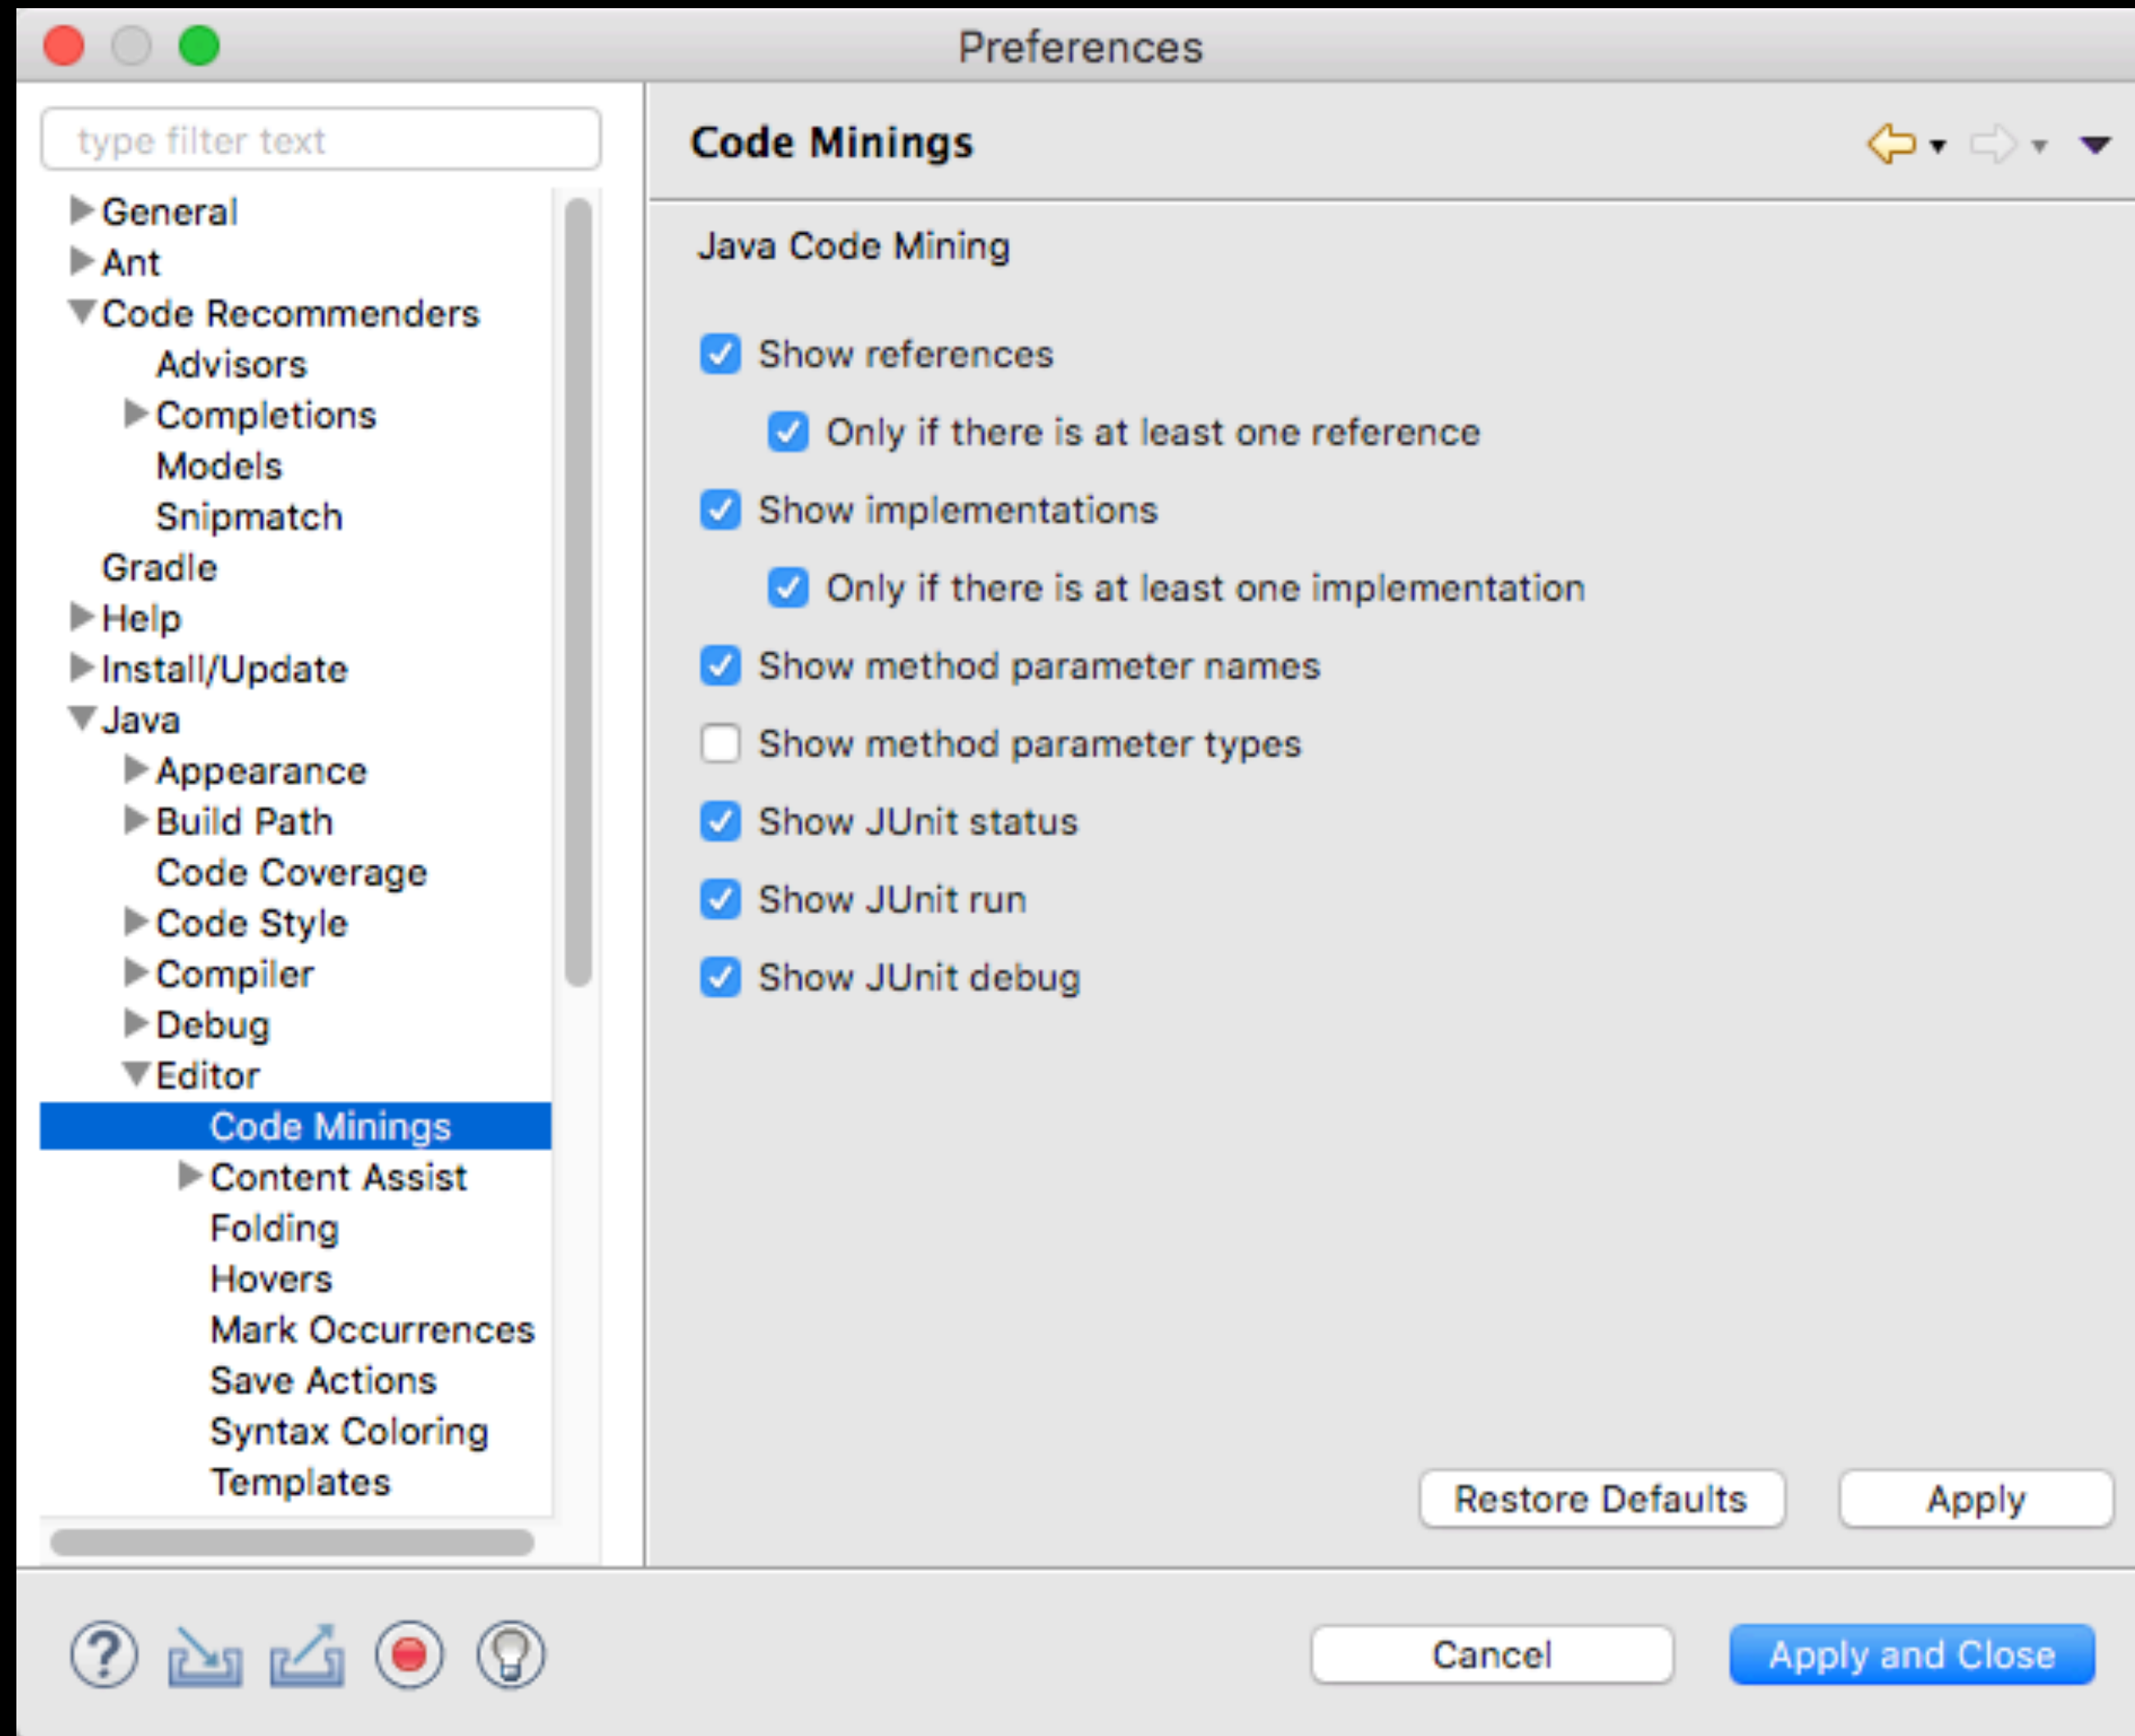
Preferences

type filter text

General
Ant
Code Recommenders
Advisors
Completions
Models
Snipmatch
Gradle
Help
Install/Update
Java
Appearance
Build Path
Code Coverage
Code Style
Compiler
Debug
Editor
Code Minings
Content Assist
Folding
Hovers
Mark Occurrences
Save Actions
Syntax Coloring
Templates

Code Minings

Java Code Mining

Show references
Only if there is at least one reference
Show implementations
Only if there is at least one implementation
Show method parameter names
Show method parameter types
Show JUnit status
Show JUnit run
Show JUnit debug

Restore Defaults
Apply

Cancel
Apply and Close